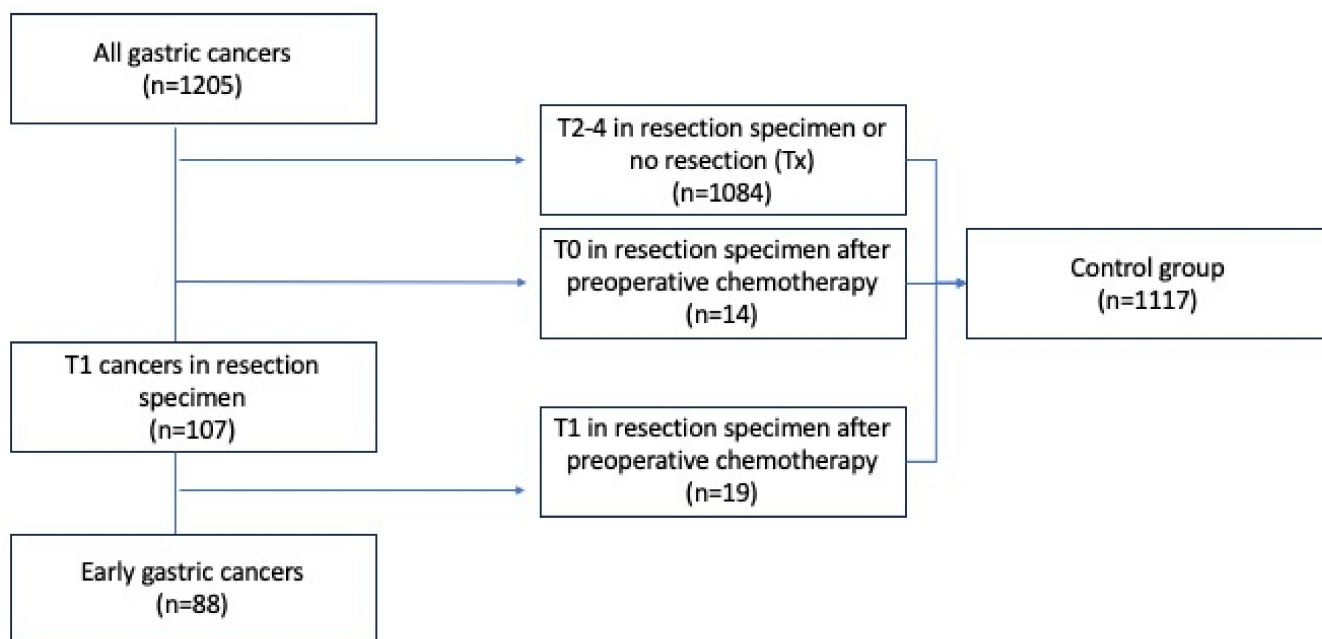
All gastric cancers
(n=1205)

T2-4 in resection specimen or no resection (Tx)
(n=1084)

T0 in resection specimen after preoperative chemotherapy
(n=14)

Control group
(n=1117)

T1 cancers in resection specimen
(n=107)

T1 in resection specimen after preoperative chemotherapy
(n=19)

Early gastric cancers
(n=88)